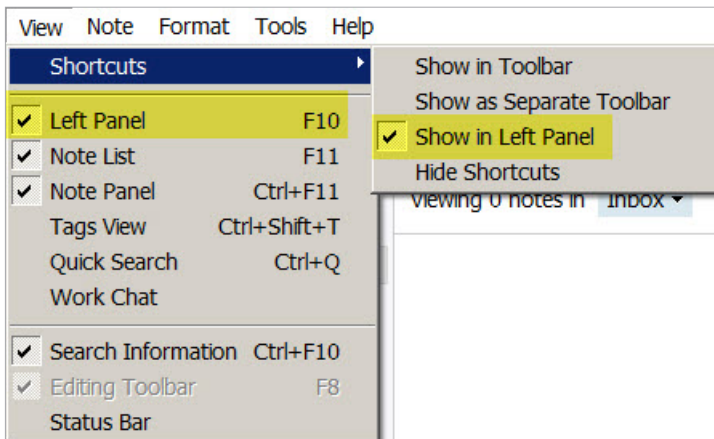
View Note Format Tools Help

Shortcuts

Show in Toolbar
Show as Separate Toolbar
✓ Show in Left Panel
Hide Shortcuts

✓ Left Panel F10
✓ Note List F11
✓ Note Panel Ctrl+F11
Tags View Ctrl+Shift+T
Quick Search Ctrl+Q
Work Chat

✓ Search Information Ctrl+F10
✓ Editing Toolbar F8
Status Bar

Viewing 0 notes in Inbox